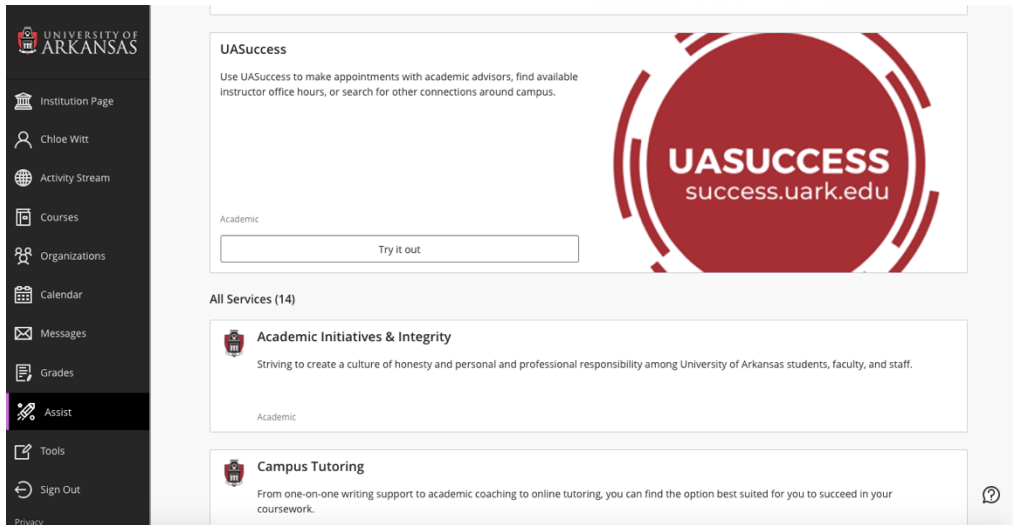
UNIVERSITY OF ARKANSAS

Institution Page

Chloe Witt

Activity Stream

Courses

Organizations

Calendar

Messages

Grades

Assist

Tools

Sign Out

Privacy

UASuccess

Use UASuccess to make appointments with academic advisors, find available instructor office hours, or search for other connections around campus.

UASUCCESS
success.uark.edu

Academic

Try it out

All Services (14)

Academic Initiatives & Integrity

Striving to create a culture of honesty and personal and professional responsibility among University of Arkansas students, faculty, and staff.

Academic

Campus Tutoring

From one-on-one writing support to academic coaching to online tutoring, you can find the option best suited for you to succeed in your coursework.